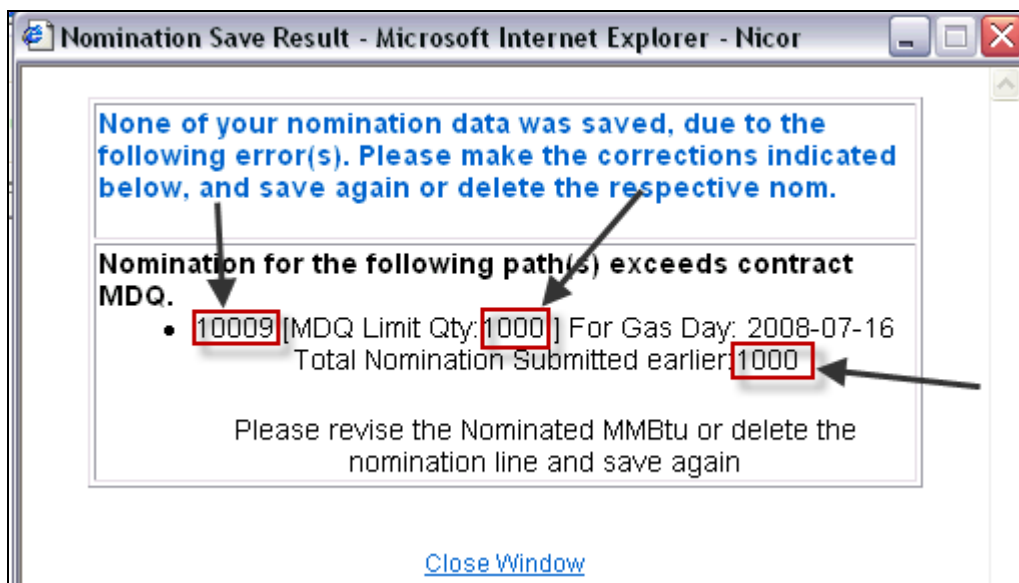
Nomination Save Result - Microsoft Internet Explorer - Nicor

None of your nomination data was saved, due to the following error(s). Please make the corrections indicated below, and save again or delete the respective nom.

Nomination for the following path(s) exceeds contract MDQ.

- 10009 [MDQ Limit Qty:1000] For Gas Day: 2008-07-16
Total Nomination Submitted earlier:1000

Please revise the Nominated MMBtu or delete the nomination line and save again

Close Window